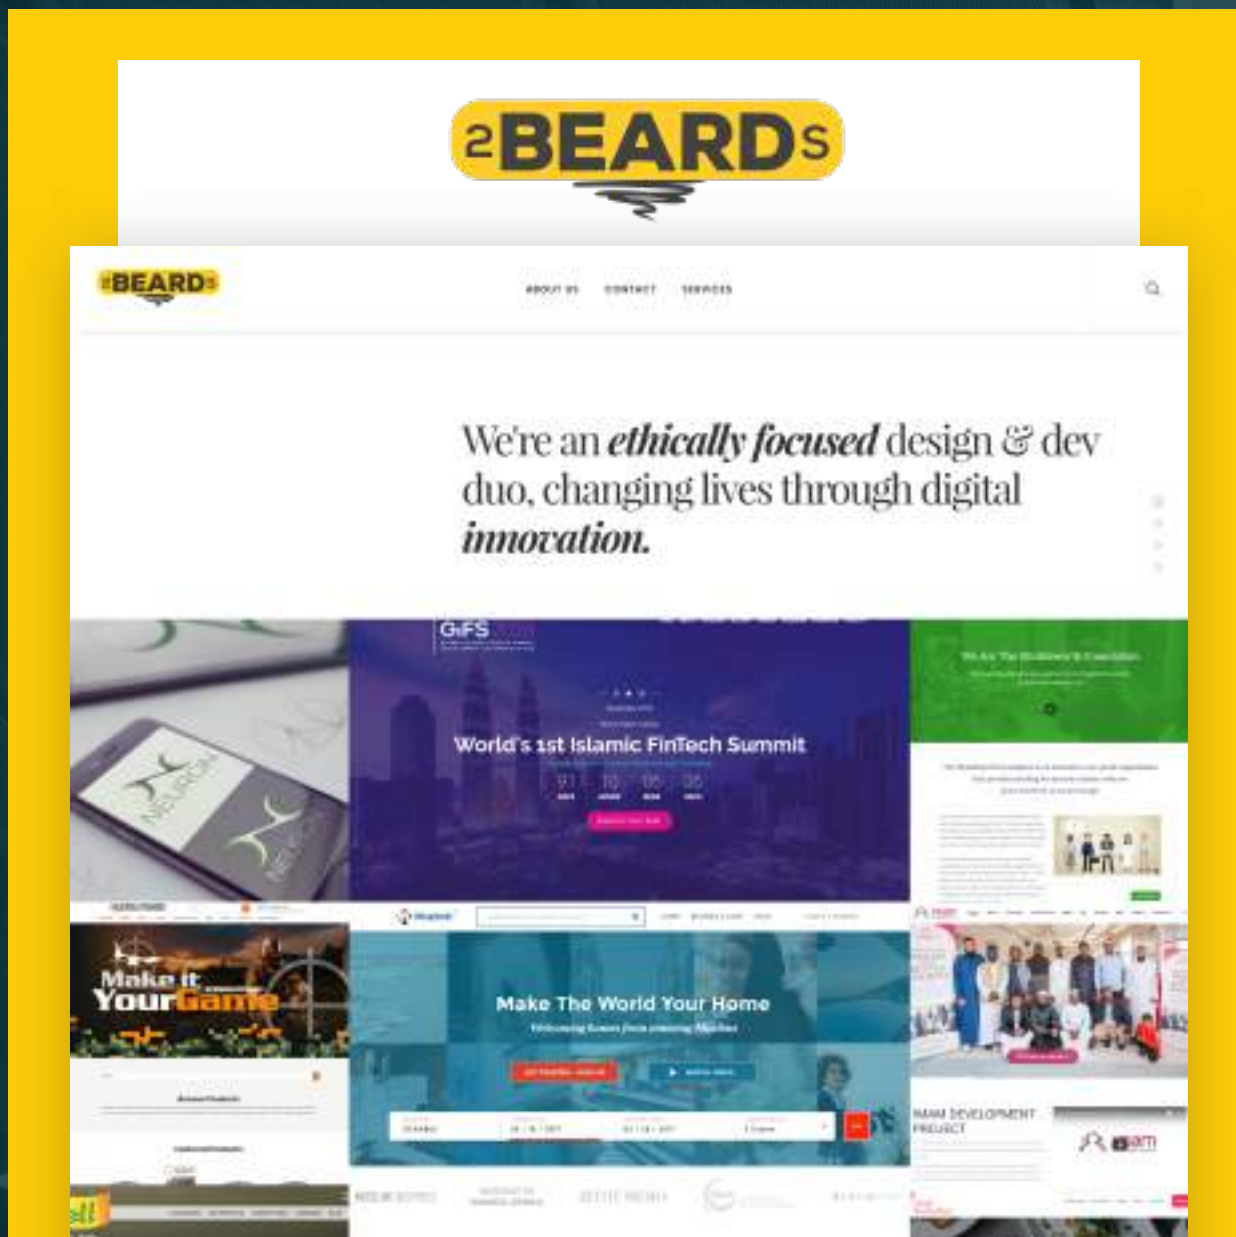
2BEARDS

2BEARDS

ABOUT US CONTACT SERVICES

We're an ethically focused design & dev duo, changing lives through digital innovation.

NEURON

GiFS

World's 1st Islamic FinTech Summit

Make it Your Game

Make The World Your Home

IMAM DEVELOPMENT PROJECT